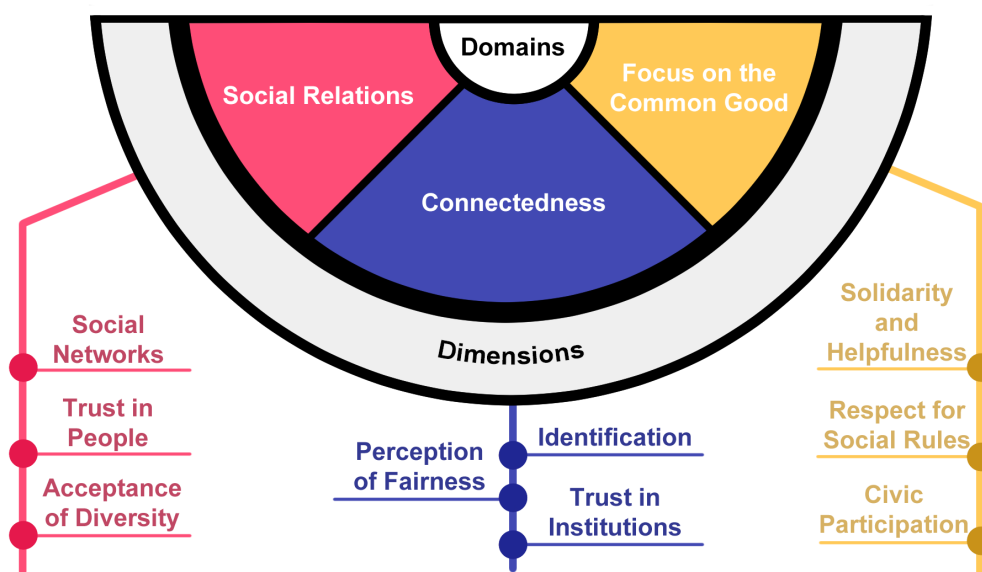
Domains

Social Relations

Focus on the Common Good

Connectedness

Dimensions

Social Networks

Trust in People

Acceptance of Diversity

Perception of Fairness

Identification

Trust in Institutions

Solidarity and Helpfulness

Respect for Social Rules

Civic Participation